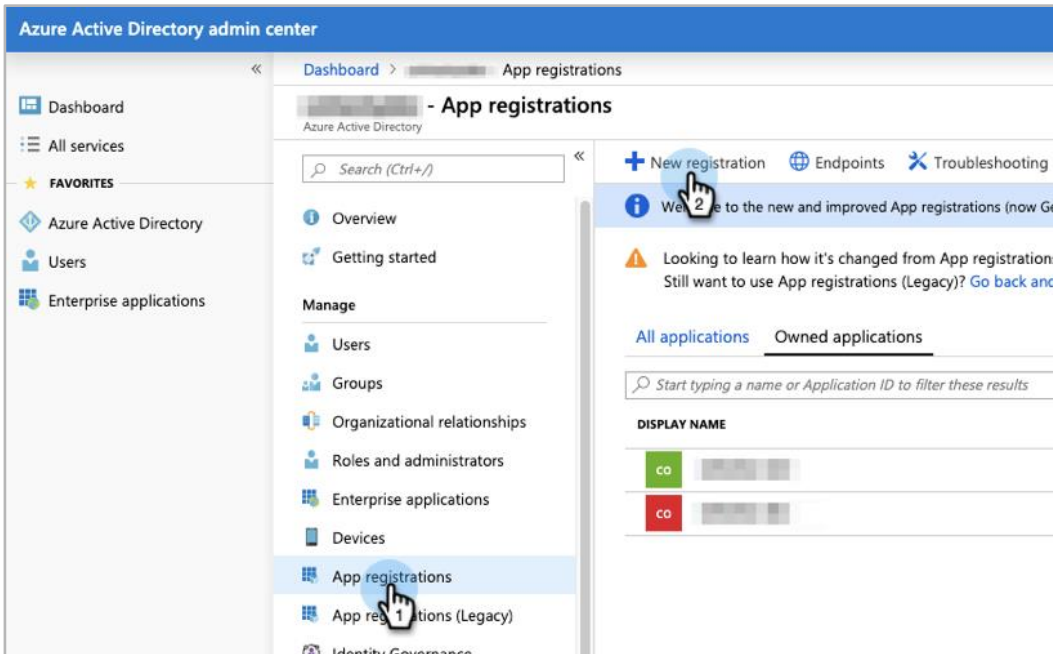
Azure Active Directory admin center

«

Dashboard

All services

FAVORITES

Azure Active Directory

Users

Enterprise applications

Dashboard > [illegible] App registrations

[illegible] - App registrations

Azure Active Directory

Search (Ctrl+/)

«

Overview

Getting started

Manage

Users

Groups

Organizational relationships

Roles and administrators

Enterprise applications

Devices

App registrations

1

App re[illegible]tions (Legacy)

Identity Governance

+ New registration

2

Endpoints

Troubleshooting

We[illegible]e to the new and improved App registrations (now G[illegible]

Looking to learn how it's changed from App registration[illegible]
Still want to use App registrations (Legacy)? Go back and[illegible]

All applications

Owned applications

Start typing a name or Application ID to filter these results

DISPLAY NAME

CO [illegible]

CO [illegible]